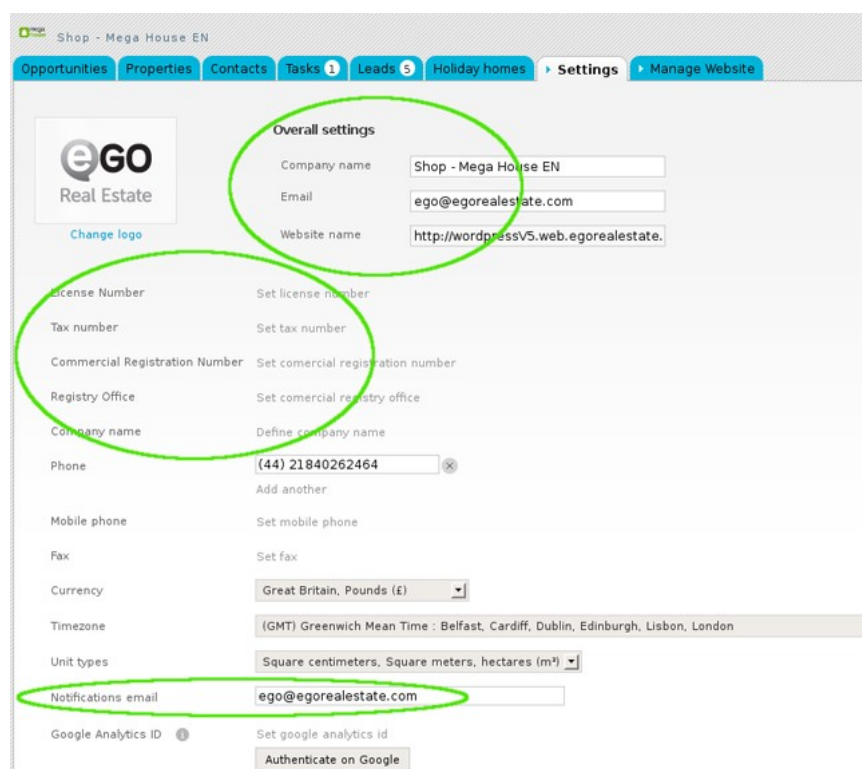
Shop - Mega House EN

Opportunities | Properties | Contacts | Tasks 1 | Leads 5 | Holiday homes | Settings | Manage Website

eGO Real Estate

Change logo

Overall settings

Company name: Shop - Mega House EN

Email: ego@egorealestate.com

Website name: http://wordpressV5.web.egorealestate.

License Number: Set license number

Tax number: Set tax number

Commercial Registration Number: Set comercial registration number

Registry Office: Set comercial registry office

Company name: Define company name

Phone: (44) 21840262464

Add another

Mobile phone: Set mobile phone

Fax: Set fax

Currency: Great Britain, Pounds (£)

Timezone: (GMT) Greenwich Mean Time : Belfast, Cardiff, Dublin, Edinburgh, Lisbon, London

Unit types: Square centimeters, Square meters, hectares (m²)

Notifications email: ego@egorealestate.com

Google Analytics ID: Set google analytics id

Authenticate on Google